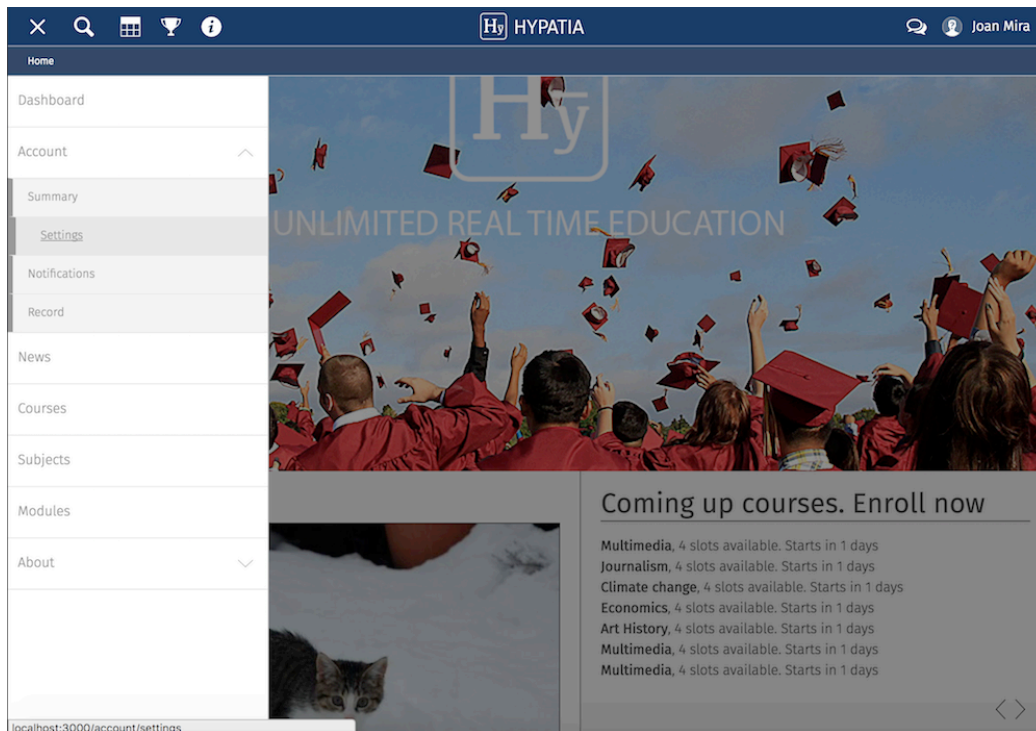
Hy HYPATIA

Joan Mira

Home

Dashboard

Account

Summary

Settings

Notifications

Record

News

Courses

Subjects

Modules

About

Hy

UNLIMITED REAL TIME EDUCATION

Coming up courses. Enroll now

**Multimedia**, 4 slots available. Starts in 1 days
**Journalism**, 4 slots available. Starts in 1 days
**Climate change**, 4 slots available. Starts in 1 days
**Economics**, 4 slots available. Starts in 1 days
**Art History**, 4 slots available. Starts in 1 days
**Multimedia**, 4 slots available. Starts in 1 days
**Multimedia**, 4 slots available. Starts in 1 days

localhost:3000/account/settings